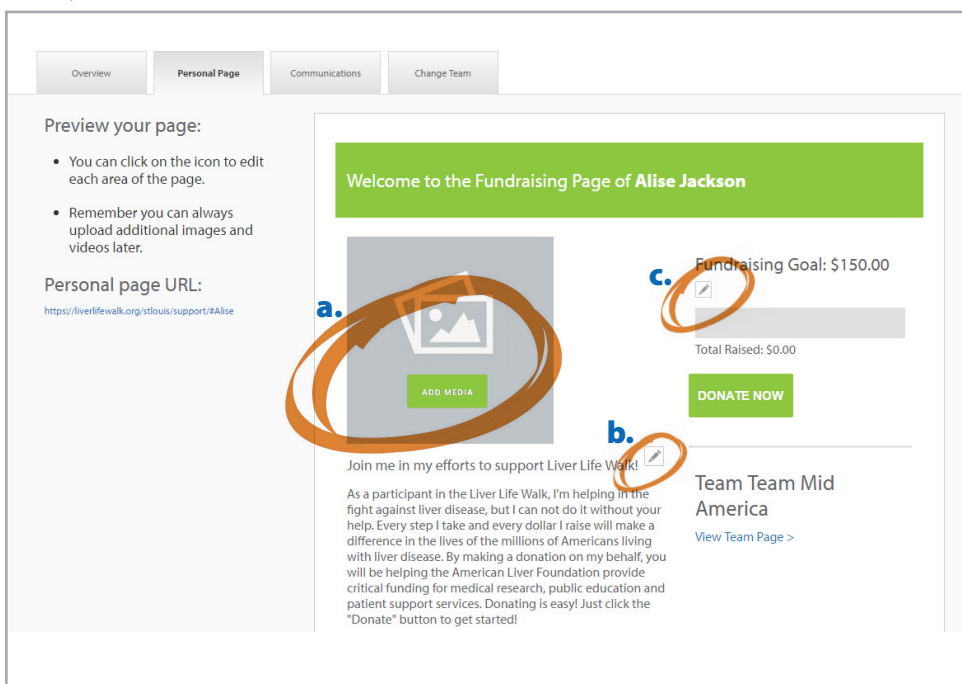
Overview | Personal Page | Communications | Change Team

Preview your page:

- You can click on the icon to edit each area of the page.
- Remember you can always upload additional images and videos later.

Personal page URL:

https://liverlifewalk.org/stlouis/support/#Alise

Welcome to the Fundraising Page of **Alise Jackson**

a.

ADD MEDIA

c.

Fundraising Goal: $150.00

Total Raised: $0.00

DONATE NOW

b.

Join me in my efforts to support Liver Life Walk!

As a participant in the Liver Life Walk, I'm helping in the fight against liver disease, but I can not do it without your help. Every step I take and every dollar I raise will make a difference in the lives of the millions of Americans living with liver disease. By making a donation on my behalf, you will be helping the American Liver Foundation provide critical funding for medical research, public education and patient support services. Donating is easy! Just click the "Donate" button to get started!

Team Team Mid America

View Team Page >